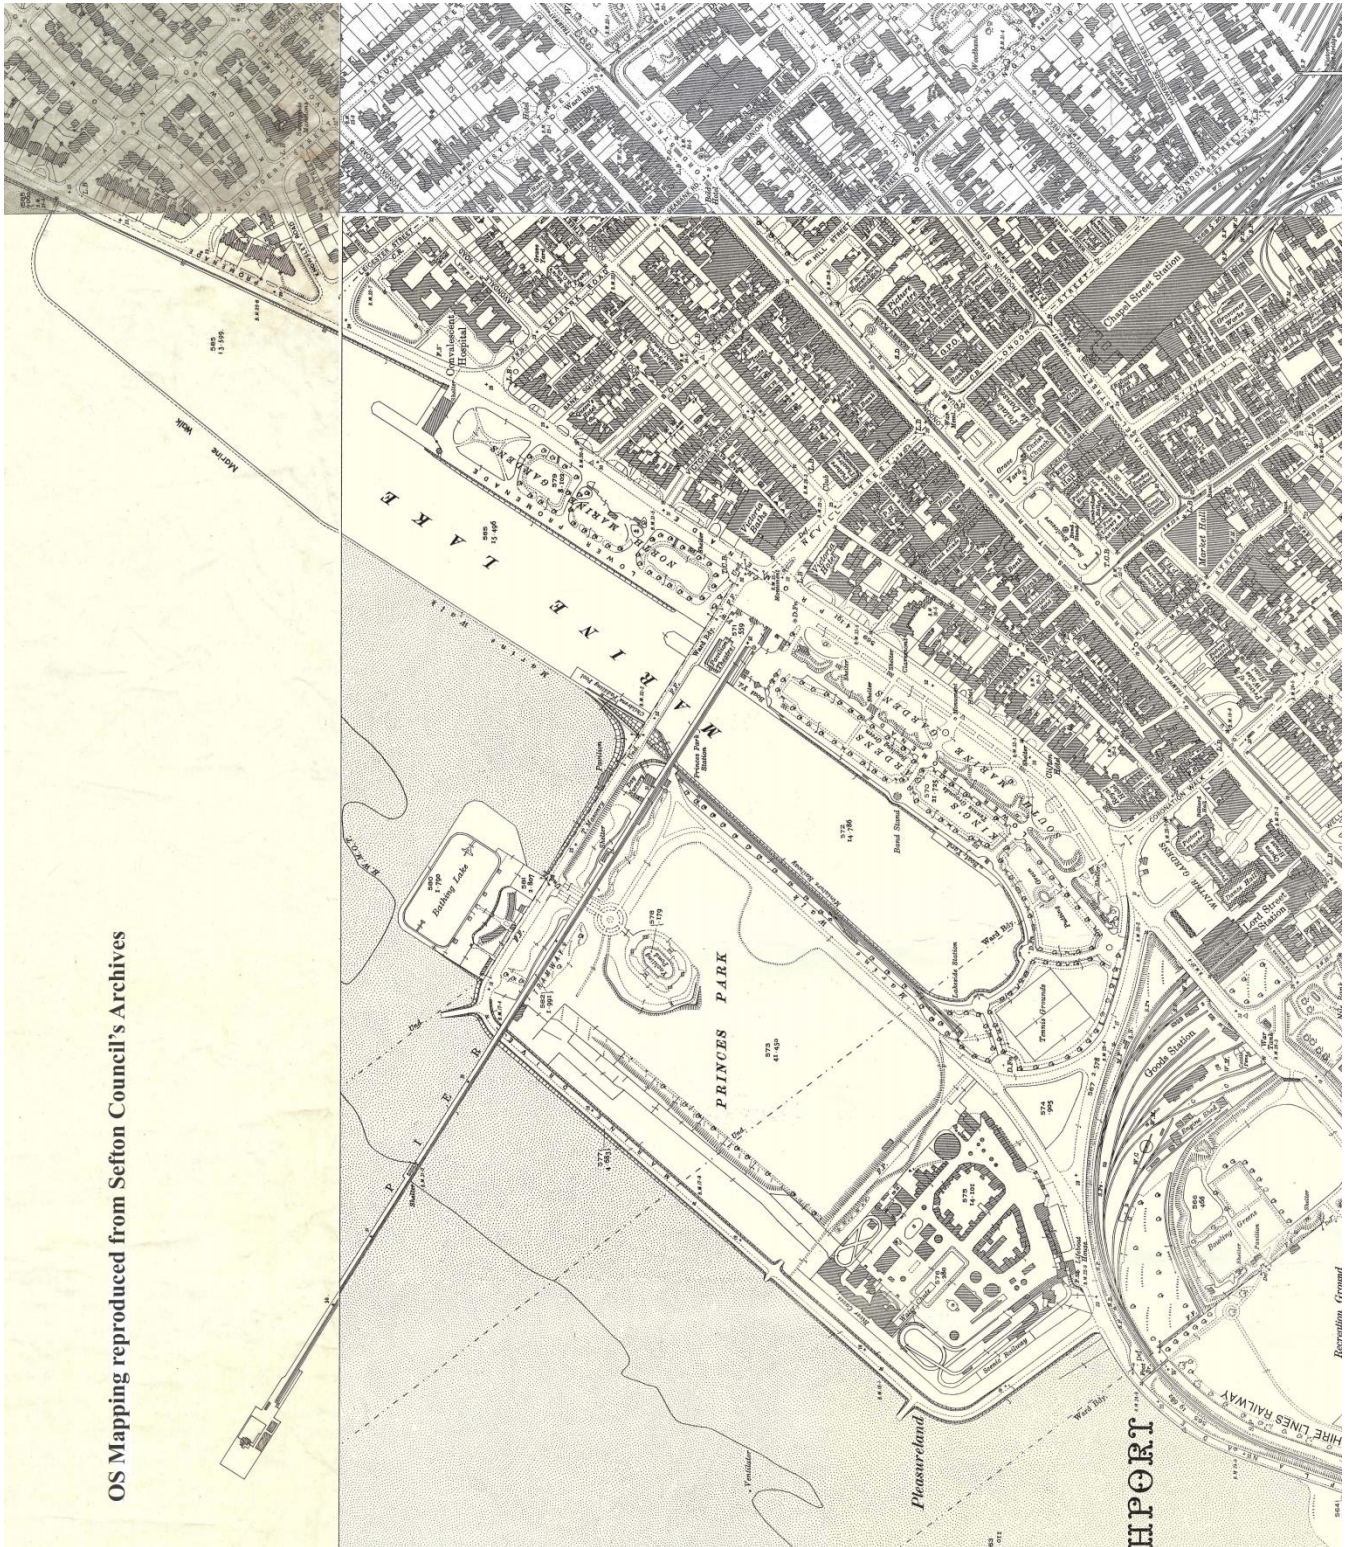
OS Mapping reproduced from Sefton Council's Archives

Marine Walk

MARINE LAKE

Convalescent Hospital

NORTH MARINE GARDENS

LOWER PROMENADE

Marine Walk

Bathing Lake

PIER

PRINCES PARK

SOUTH MARINE GARDENS

KINGS GARDENS

Band Stand

Lakeside Station

Tennis Grounds

Princes Park Station

Pavilion

Chapel Street Station

Market Hall

Lord Street Station

Goods Station

Bowling Greens

Recreation Ground

Pleasureland

Ward Bdy.

LANCASHIRE LINES RAILWAY

HPORT

Ventilator

Shelter

Victoria Baths

CORONATION WALK

NEVILL STREET

LONDON STREET

LEICESTER STREET

573
41·450

574

575

578
1·179

580
1·790

585
15·495

571
4·651